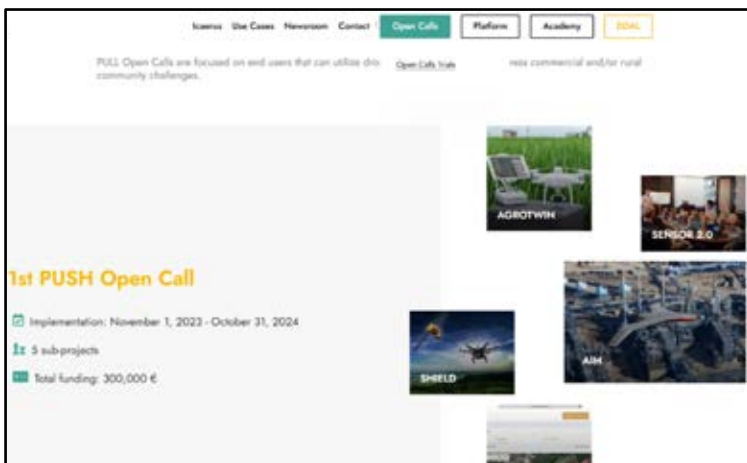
Icaerus Use Cases Newsroom Contact Open Calls Platform Academy SDAL

PULL Open Calls are focused on end users that can utilize dro Open Calls Trials ress commercial and/or rural community challenges.

AGROTWIN

SENSOR 2.0

1st PUSH Open Call

AIM

Implementation: November 1, 2023 - October 31, 2024

5 sub-projects

SHIELD

Total funding: 300,000 €